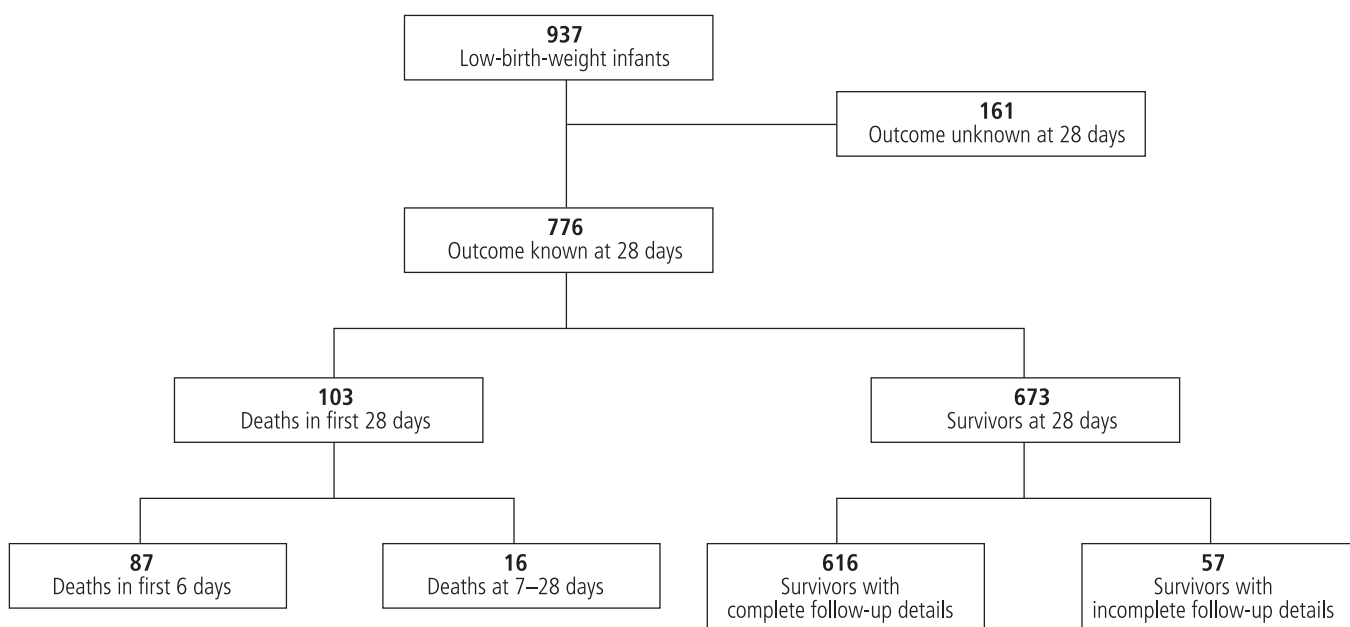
**937**
Low-birth-weight infants

**161**
Outcome unknown at 28 days

**776**
Outcome known at 28 days

**103**
Deaths in first 28 days

**673**
Survivors at 28 days

**87**
Deaths in first 6 days

**16**
Deaths at 7–28 days

**616**
Survivors with complete follow-up details

**57**
Survivors with incomplete follow-up details